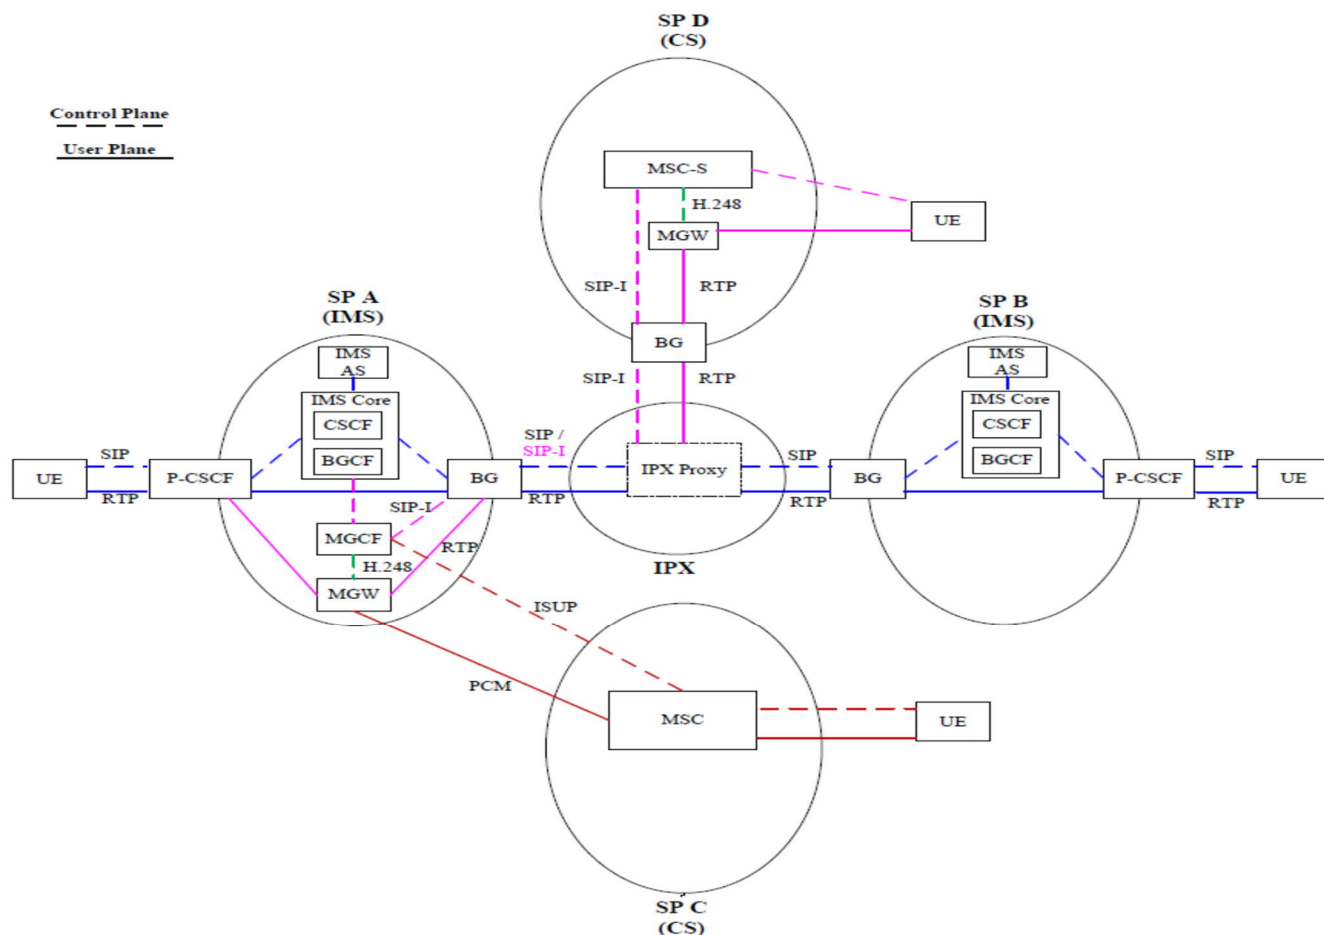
SP D
(CS)

Control Plane

User Plane

MSC-S

H.248

UE

MGW

SIP-I

RTP

SP A
(IMS)

BG

SP B
(IMS)

IMS AS

SIP-I

RTP

IMS AS

IMS Core

IMS Core

CSCF

CSCF

SIP / SIP-I

UE

SIP

P-CSCF

BGCF

BG

IPX Proxy

SIP

BG

BGCF

P-CSCF

SIP

UE

RTP

RTP

RTP

RTP

SIP-I

MGCF

RTP

H.248

IPX

MGW

ISUP

PCM

MSC

UE

SP C
(CS)